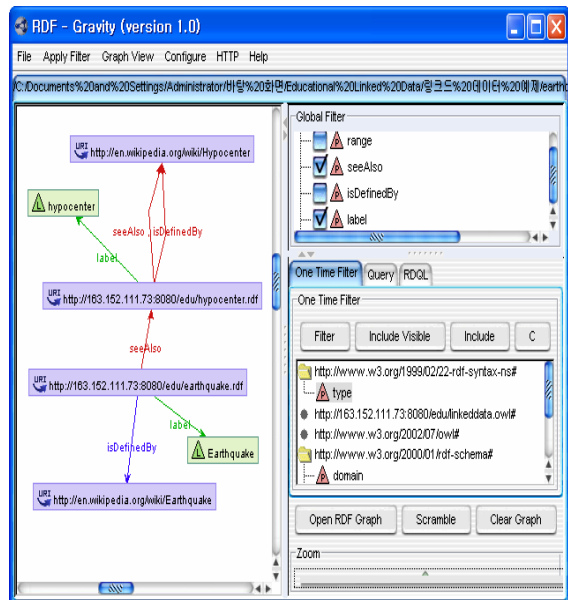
RDF - Gravity (version 1.0)

File Apply Filter Graph View Configure HTTP Help

/C:/Documents%20and%20Settings/Administrator/바탕%20화면/Educational%20Linked%20Data/링크드%20데이터%20예제/earthc

URI http://en.wikipedia.org/wiki/Hypocenter

hypocenter

seeAlso isDefinedBy

label

URI http://163.152.111.73:8080/edu/hypocenter.rdf

seeAlso

URI http://163.152.111.73:8080/edu/earthquake.rdf

label

isDefinedBy

Earthquake

URI http://en.wikipedia.org/wiki/Earthquake

Global Filter

range

seeAlso

isDefinedBy

label

One Time Filter Query RDQL

One Time Filter

Filter Include Visible Include C

http://www.w3.org/1999/02/22-rdf-syntax-ns#

type

http://163.152.111.73:8080/edu/linkeddata.owl#

http://www.w3.org/2002/07/owl#

http://www.w3.org/2000/01/rdf-schema#

domain

Open RDF Graph Scramble Clear Graph

Zoom